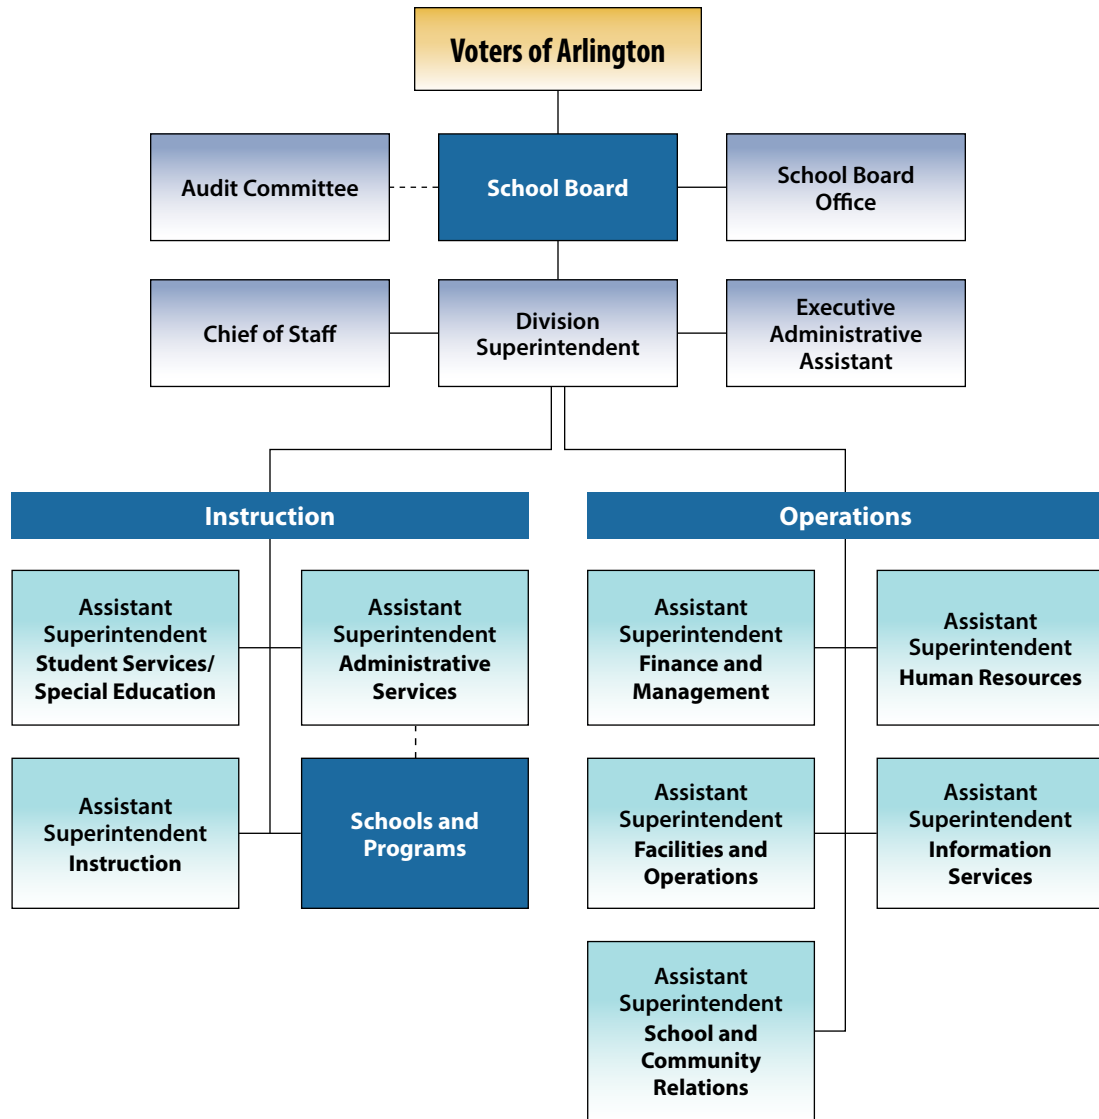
Voters of Arlington

Audit Committee

School Board

School Board Office

Chief of Staff

Division Superintendent

Executive Administrative Assistant

Instruction

Operations

Assistant Superintendent Student Services/ Special Education

Assistant Superintendent Administrative Services

Assistant Superintendent Finance and Management

Assistant Superintendent Human Resources

Assistant Superintendent Instruction

Schools and Programs

Assistant Superintendent Facilities and Operations

Assistant Superintendent Information Services

Assistant Superintendent School and Community Relations